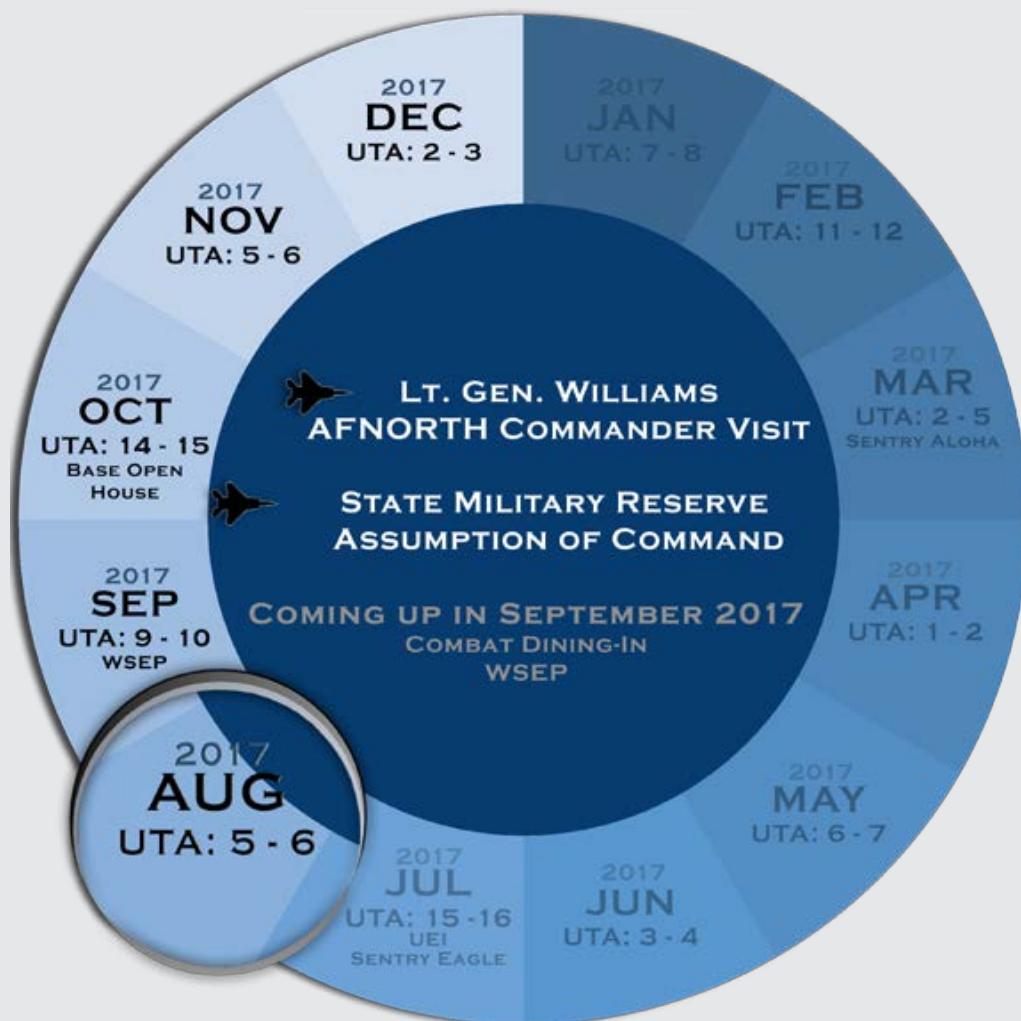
2017
JAN
UTA: 7 - 8

2017
FEB
UTA: 11 - 12

2017
MAR
UTA: 2 - 5
Sentry Aloha

2017
APR
UTA: 1 - 2

2017
MAY
UTA: 6 - 7

2017
JUN
UTA: 3 - 4

2017
JUL
UTA: 15 -16
UEI
Sentry Eagle

2017
AUG
UTA: 5 - 6

2017
SEP
UTA: 9 - 10
WSEP

2017
OCT
UTA: 14 - 15
Base Open House

2017
NOV
UTA: 5 - 6

2017
DEC
UTA: 2 - 3

Lt. Gen. Williams
AFNORTH Commander Visit

State Military Reserve
Assumption of Command

Coming up in September 2017
Combat Dining-In
WSEP